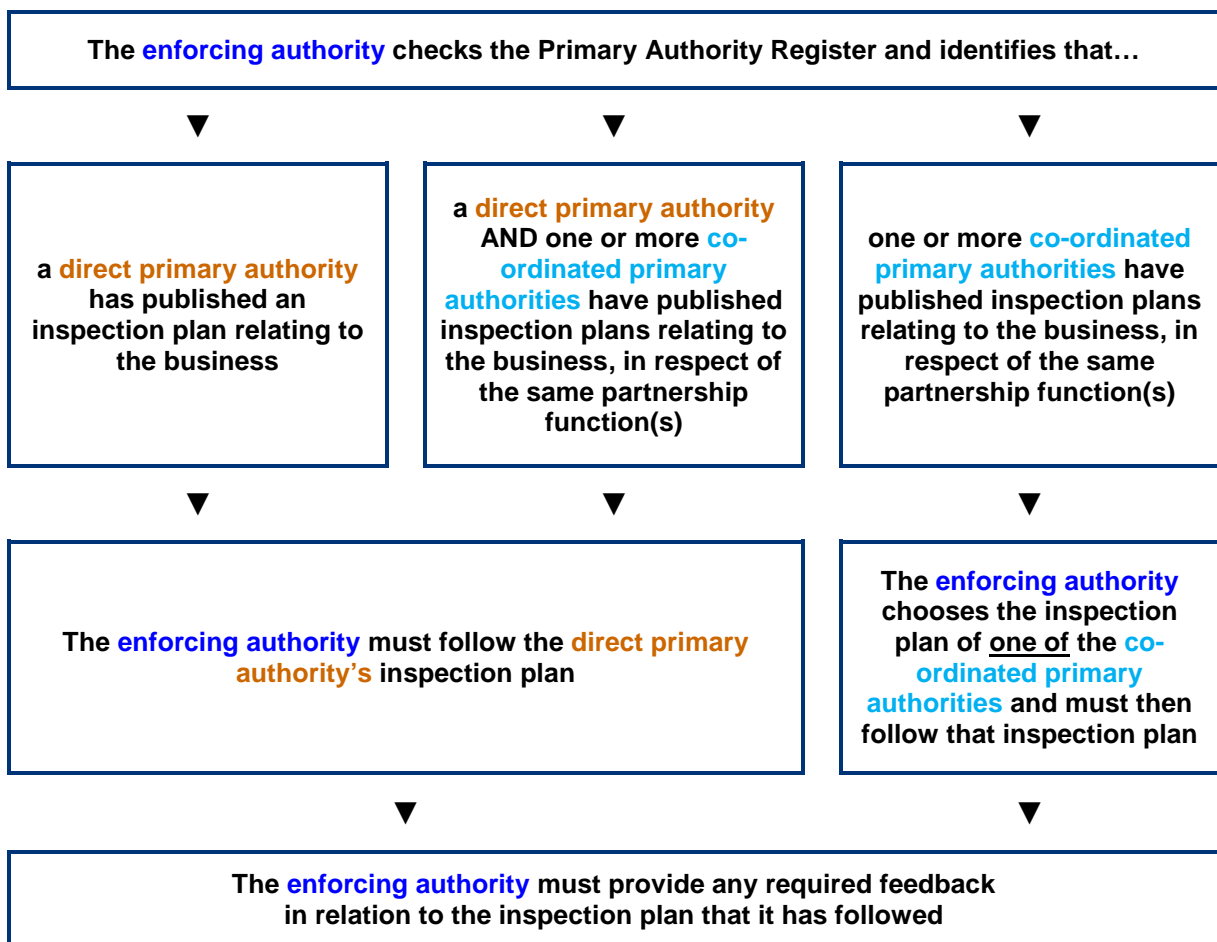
The enforcing authority checks the Primary Authority Register and identifies that…

▼ ▼ ▼

a direct primary authority has published an inspection plan relating to the business

a direct primary authority AND one or more co-ordinated primary authorities have published inspection plans relating to the business, in respect of the same partnership function(s)

one or more co-ordinated primary authorities have published inspection plans relating to the business, in respect of the same partnership function(s)

▼ ▼ ▼

The enforcing authority must follow the direct primary authority's inspection plan

The enforcing authority chooses the inspection plan of one of the co-ordinated primary authorities and must then follow that inspection plan

▼ ▼

The enforcing authority must provide any required feedback in relation to the inspection plan that it has followed